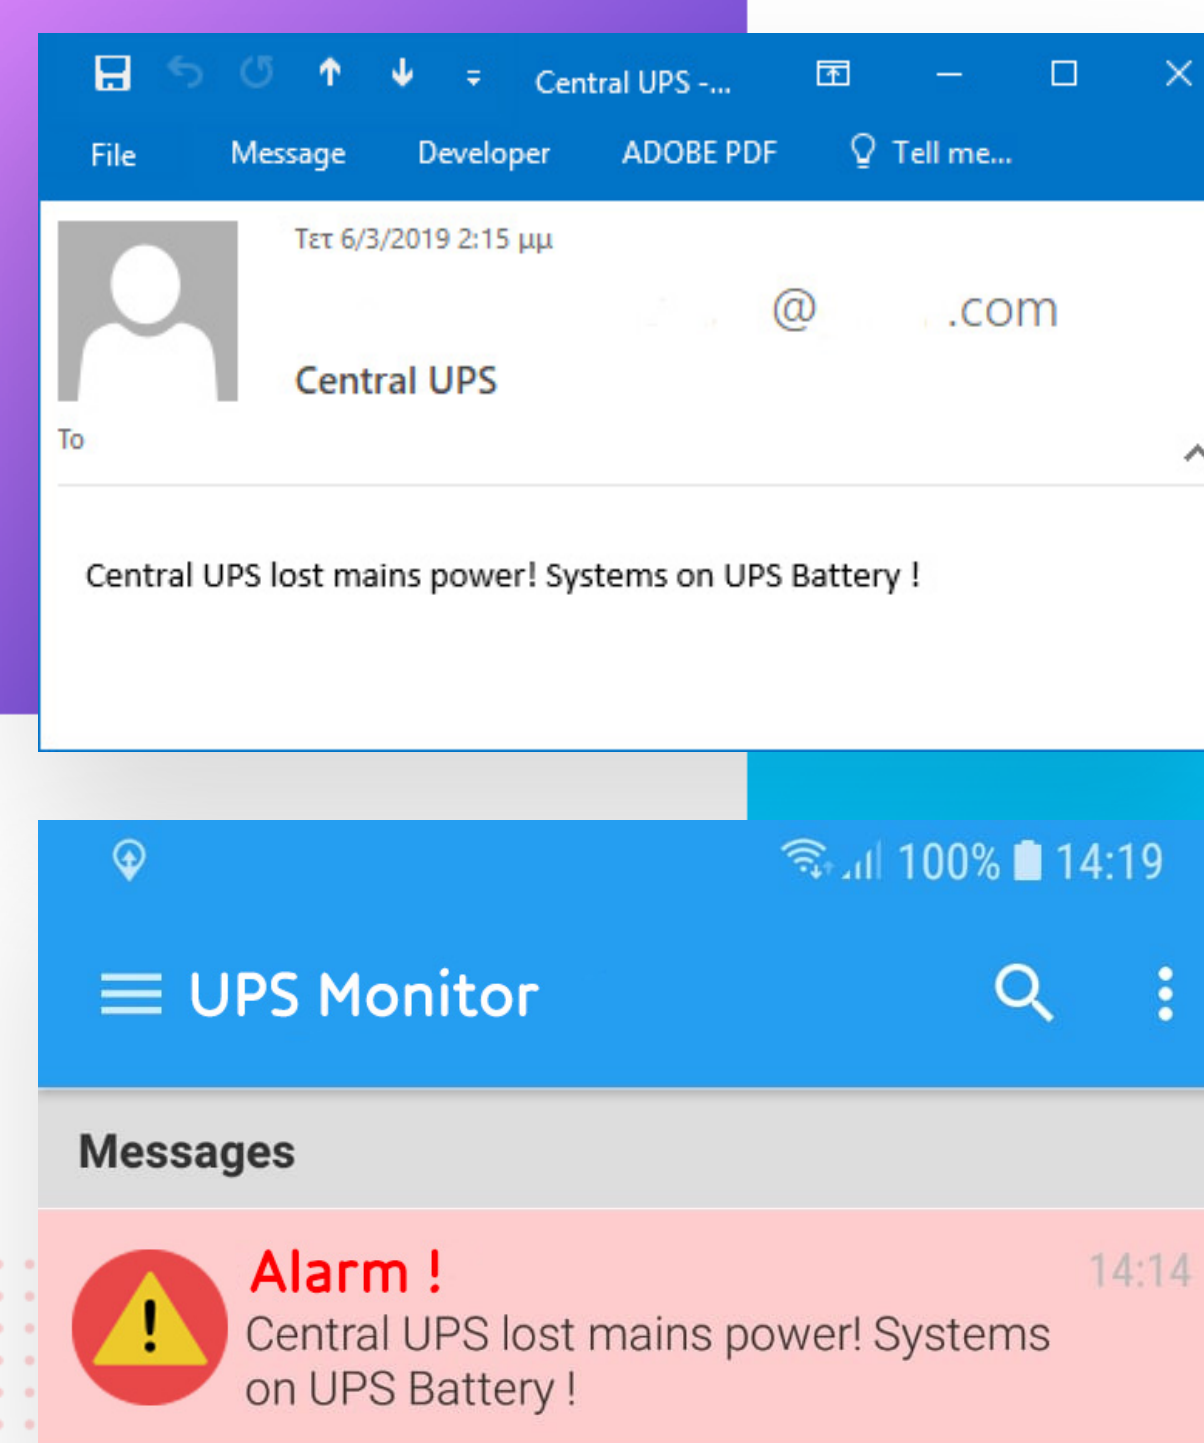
Central UPS -...

File Message Developer ADOBE PDF Tell me...

Τετ 6/3/2019 2:15 μμ

@ .com

Central UPS

To

Central UPS lost mains power! Systems on UPS Battery !

100% 14:19

UPS Monitor

Messages

Alarm !

14:14

Central UPS lost mains power! Systems on UPS Battery !